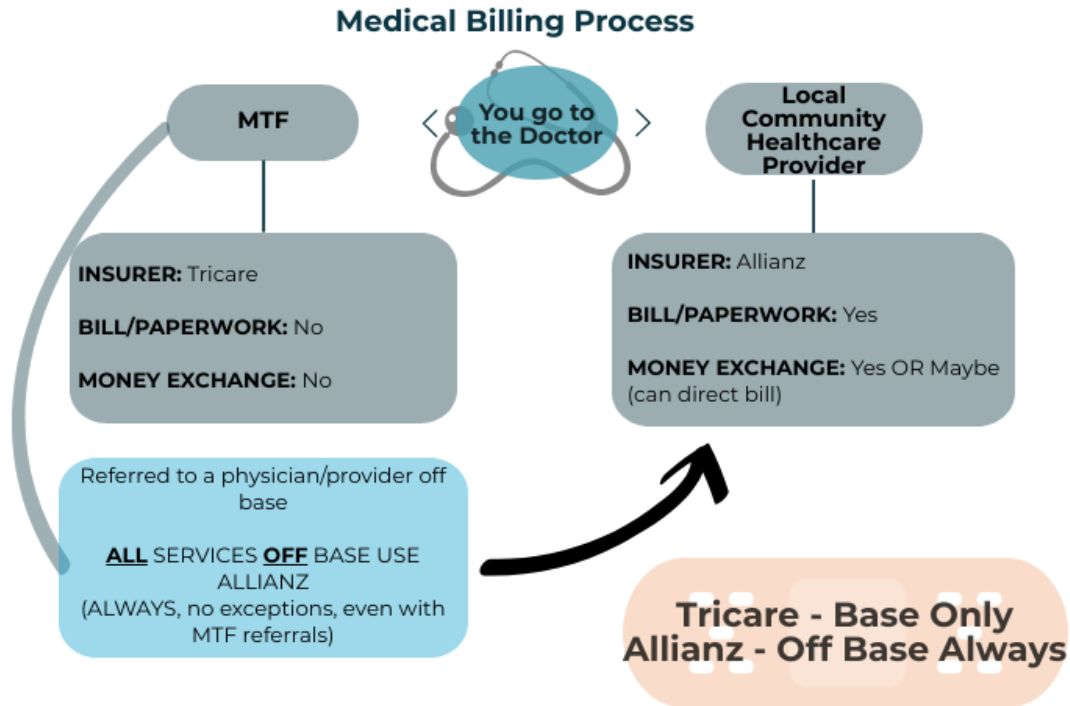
Medical Billing Process

MTF

You go to the Doctor

Local Community Healthcare Provider

INSURER: Tricare

BILL/PAPERWORK: No

MONEY EXCHANGE: No

INSURER: Allianz

BILL/PAPERWORK: Yes

MONEY EXCHANGE: Yes OR Maybe (can direct bill)

Referred to a physician/provider off base

ALL SERVICES OFF BASE USE ALLIANZ
(ALWAYS, no exceptions, even with MTF referrals)

Tricare - Base Only
Allianz - Off Base Always